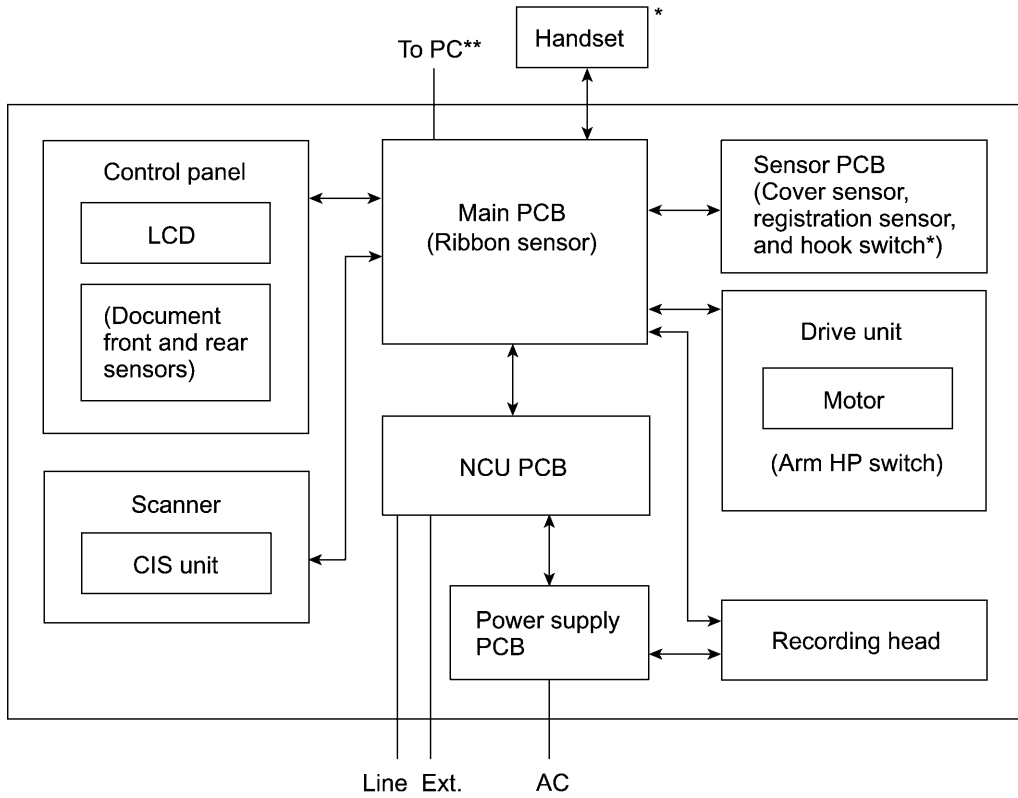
To PC**

Handset *

Control panel

LCD

(Document front and rear sensors)

Main PCB (Ribbon sensor)

Sensor PCB (Cover sensor, registration sensor, and hook switch*)

Drive unit

Motor

(Arm HP switch)

Scanner

CIS unit

NCU PCB

Power supply PCB

Recording head

Line Ext.

AC